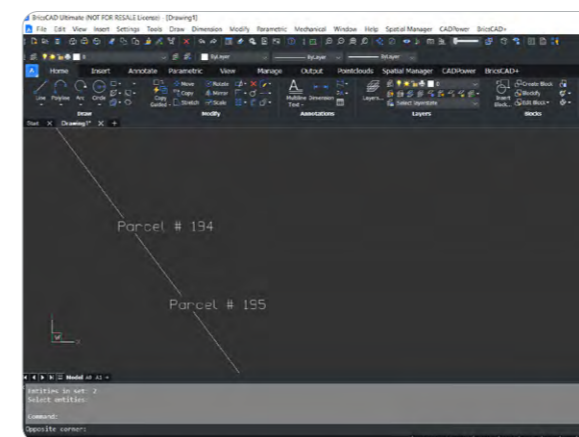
BricsCAD Ultimate (NOT FOR RESALE License) - [Drawing1]

File Edit View Insert Settings Tools Draw Dimension Modify Parametric Mechanical Window Help Spatial Manager CADPower BricsCAD+

ByLayer ByLayer ByLayer

Home Insert Annotate Parametric View Manage Output Pointclouds Spatial Manager CADPower BricsCAD+

Line Polyline Arc Circle

Draw

Copy Guided Move Copy Stretch Rotate Mirror Scale

Modify

Multiline Text Dimension

Annotations

Layers Select layerstate

Layers

Insert Block Create Block Blockify Edit Block

Blocks

Start Drawing1*

Parcel # 194

Parcel # 195

Model A4 A3

Entities in set: 2
Select entities:

Command:

Opposite corner: